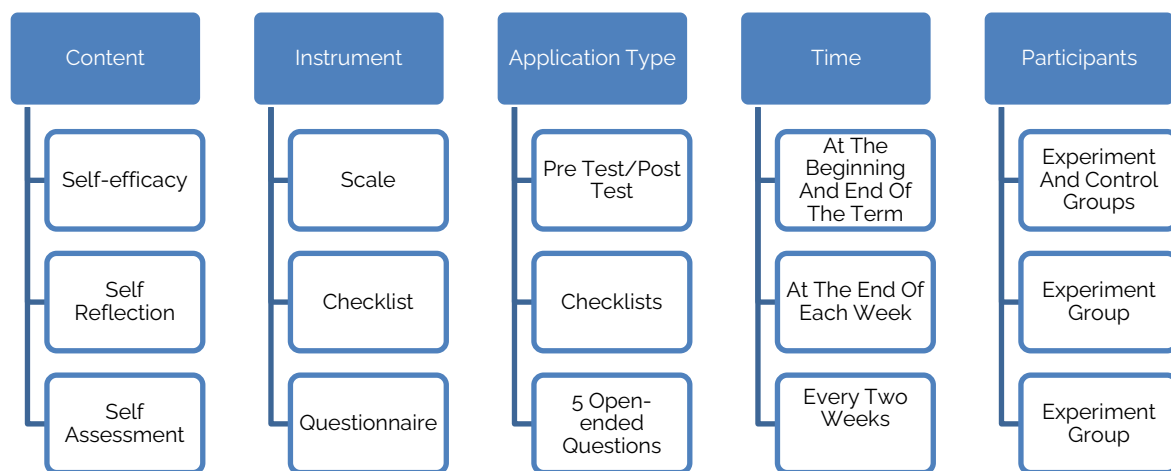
Content

Self-efficacy

Self Reflection

Self Assessment

Instrument

Scale

Checklist

Questionnaire

Application Type

Pre Test/Post Test

Checklists

5 Open-ended Questions

Time

At The Beginning And End Of The Term

At The End Of Each Week

Every Two Weeks

Participants

Experiment And Control Groups

Experiment Group

Experiment Group